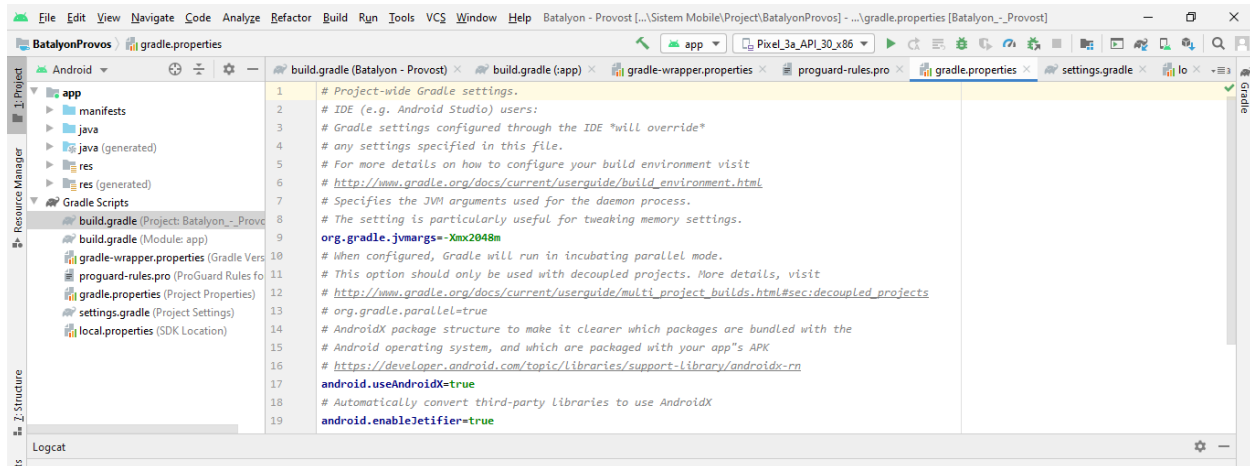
File Edit View Navigate Code Analyze Refactor Build Run Tools VCS Window Help Batalyon - Provost [...\Sistem Mobile\Project\BatalyonProvos] - ...\gradle.properties [Batalyon_-_Provost]

BatalyonProvos 〉 gradle.properties

app ▼ Pixel_3a_API_30_x86 ▼

Android ▼

build.gradle (Batalyon - Provost) × build.gradle (:app) × gradle-wrapper.properties × proguard-rules.pro × gradle.properties × settings.gradle × lo

1: Project
Resource Manager
Z: Structure
Gradle

app
manifests
java
java (generated)
res
res (generated)
Gradle Scripts
build.gradle (Project: Batalyon_-_Provo
build.gradle (Module: app)
gradle-wrapper.properties (Gradle Vers
proguard-rules.pro (ProGuard Rules fo
gradle.properties (Project Properties)
settings.gradle (Project Settings)
local.properties (SDK Location)

1 # Project-wide Gradle settings.
2 # IDE (e.g. Android Studio) users:
3 # Gradle settings configured through the IDE *will override*
4 # any settings specified in this file.
5 # For more details on how to configure your build environment visit
6 # http://www.gradle.org/docs/current/userguide/build_environment.html
7 # Specifies the JVM arguments used for the daemon process.
8 # The setting is particularly useful for tweaking memory settings.
9 org.gradle.jvmargs=-Xmx2048m
10 # When configured, Gradle will run in incubating parallel mode.
11 # This option should only be used with decoupled projects. More details, visit
12 # http://www.gradle.org/docs/current/userguide/multi_project_builds.html#sec:decoupled_projects
13 # org.gradle.parallel=true
14 # AndroidX package structure to make it clearer which packages are bundled with the
15 # Android operating system, and which are packaged with your app"s APK
16 # https://developer.android.com/topic/libraries/support-library/androidx-rn
17 android.useAndroidX=true
18 # Automatically convert third-party libraries to use AndroidX
19 android.enableJetifier=true

Logcat